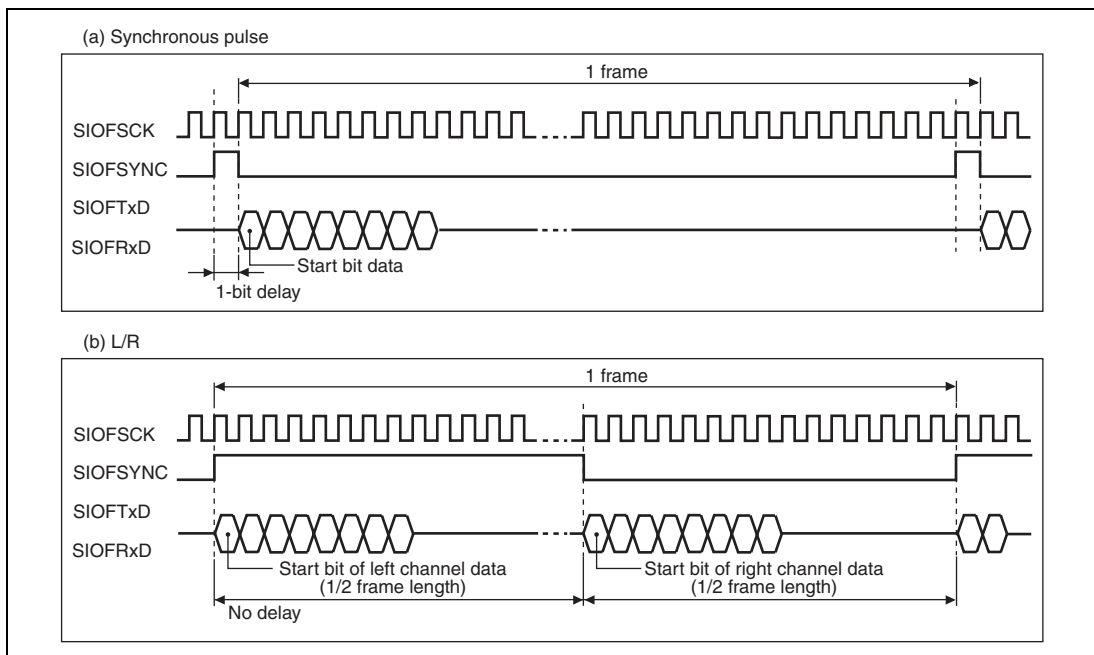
(a) Synchronous pulse

1 frame

SIOFSCK

SIOFSYNC

SIOFTxD

SIOFRxD

Start bit data

1-bit delay

(b) L/R

1 frame

SIOFSCK

SIOFSYNC

SIOFTxD

SIOFRxD

Start bit of left channel data (1/2 frame length)

Start bit of right channel data (1/2 frame length)

No delay